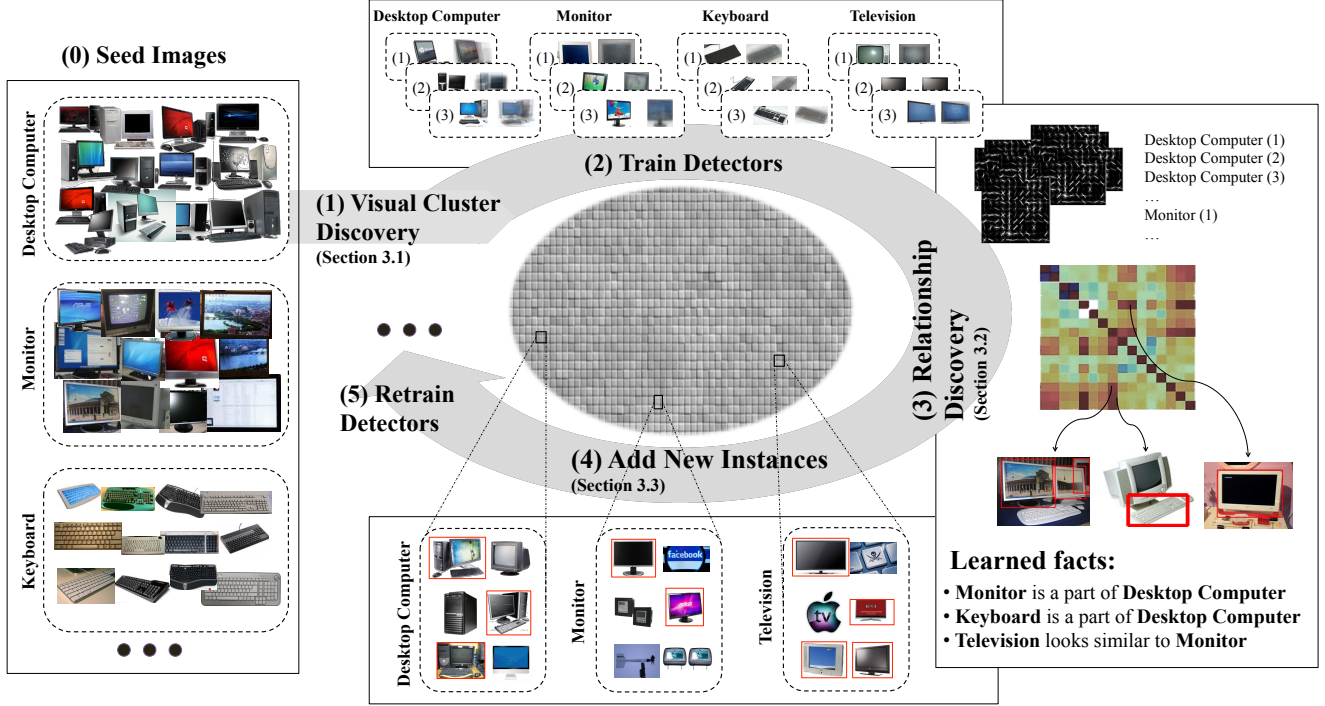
(0) Seed Images

Desktop Computer

Monitor

Keyboard

Desktop Computer
Monitor
Keyboard
Television

(1)
(2)
(3)
(1)
(2)
(3)
(1)
(2)
(3)
(1)
(2)
(3)

(2) Train Detectors

(1) Visual Cluster Discovery
(Section 3.1)

Desktop Computer (1)
Desktop Computer (2)
Desktop Computer (3)
…
Monitor (1)
…

(3) Relationship Discovery
(Section 3.2)

(5) Retrain Detectors

(4) Add New Instances
(Section 3.3)

Desktop Computer

Monitor

facebook

Television

tv

Learned facts:
• **Monitor** is a part of **Desktop Computer**
• **Keyboard** is a part of **Desktop Computer**
• **Television** looks similar to **Monitor**